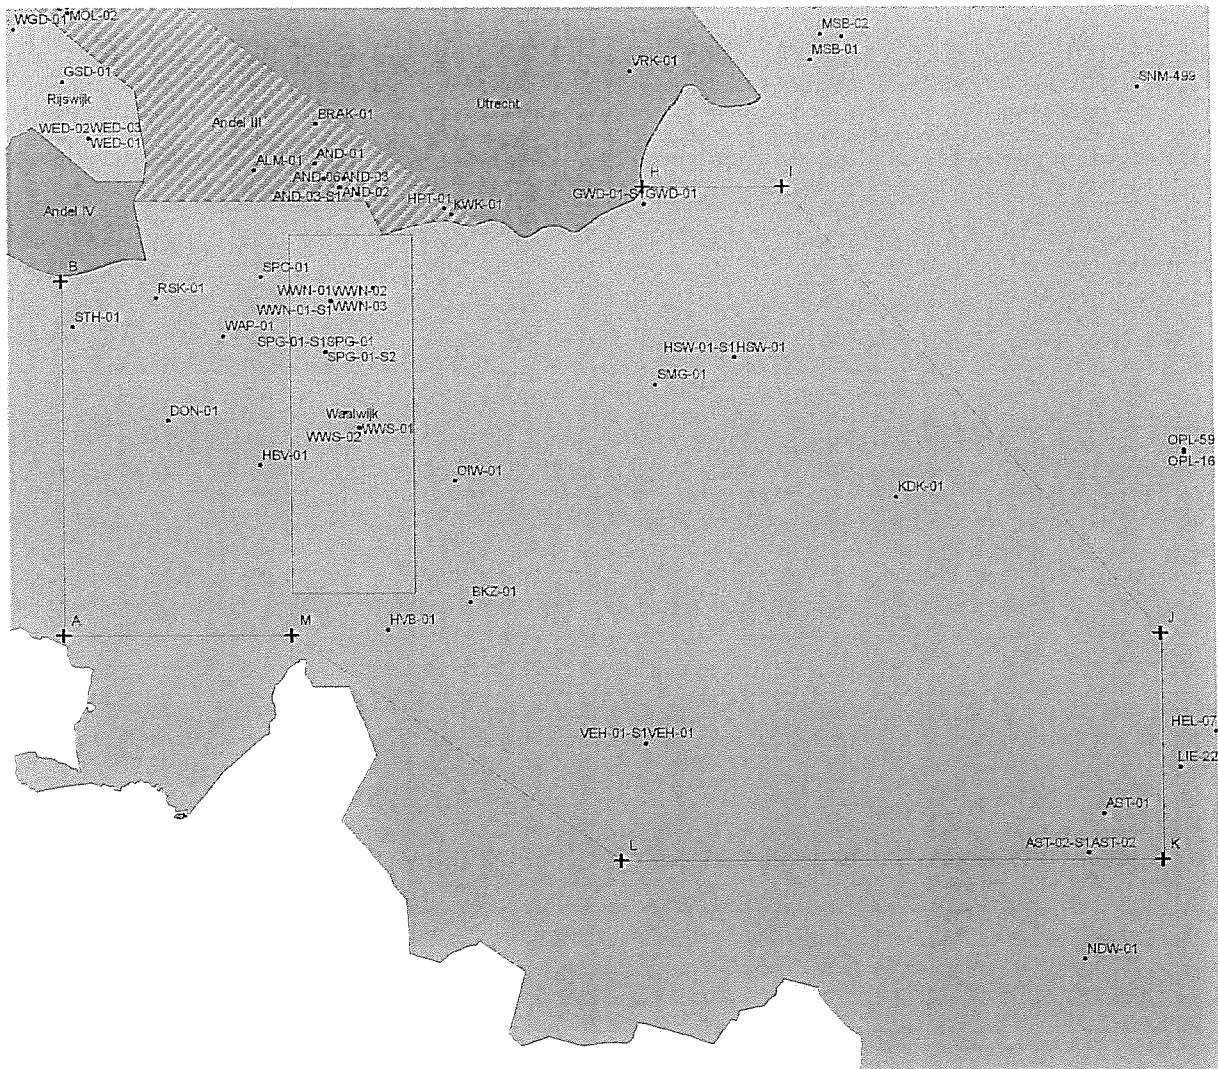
WGD-01 MOL-02
MSB-02
MSB-01
GSD-01
VRK-01
SNM-499
Rijswijk
Utrecht
BRAK-01
Andel III
WED-02WED-03
WED-01
ALM-01
AND-01
AND-06AND-03
AND-03-S1AND-02
H
I
HPT-01
KWK-01
GWD-01-S1GWD-01
Andel IV
B
SPC-01
RSK-01
WWN-01WWN-02
WWN-01-S1WWN-03
STH-01
WAP-01
SPG-01-S1SPG-01
SPG-01-S2
HSW-01-S1HSW-01
SMG-01
DON-01
Waalwijk
WWS-02
WWS-01
OPL-59
OPL-16
HBV-01
OIW-01
KDK-01
BKZ-01
A
M
HVB-01
J
HEL-07
VEH-01-S1VEH-01
LIE-22
AST-01
L
AST-02-S1AST-02
K
NDW-01